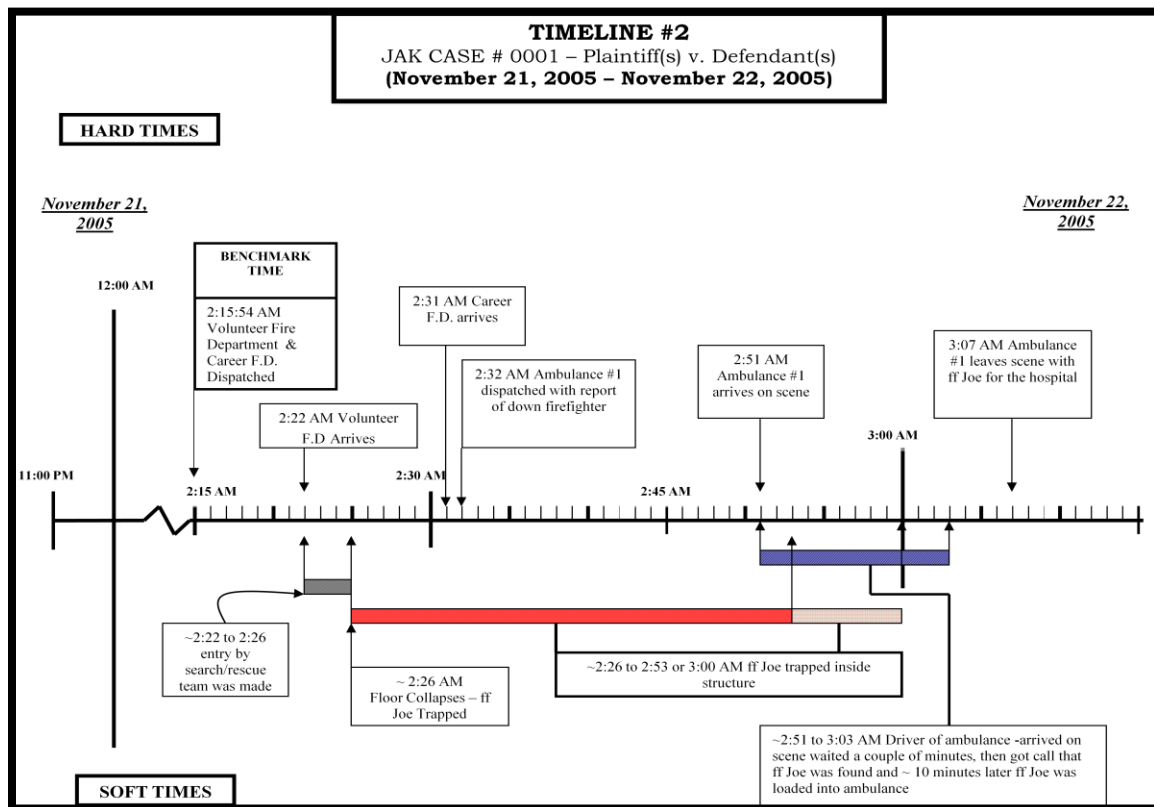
TIMELINE #2
JAK CASE # 0001 – Plaintiff(s) v. Defendant(s)
(November 21, 2005 – November 22, 2005)

HARD TIMES

November 21, 2005

November 22, 2005

12:00 AM

BENCHMARK TIME

2:15:54 AM Volunteer Fire Department & Career F.D. Dispatched

2:31 AM Career F.D. arrives

2:32 AM Ambulance #1 dispatched with report of down firefighter

2:51 AM Ambulance #1 arrives on scene

3:07 AM Ambulance #1 leaves scene with ff Joe for the hospital

2:22 AM Volunteer F.D Arrives

3:00 AM

11:00 PM

2:15 AM

2:30 AM

2:45 AM

~2:22 to 2:26 entry by search/rescue team was made

~ 2:26 AM Floor Collapses – ff Joe Trapped

~2:26 to 2:53 or 3:00 AM ff Joe trapped inside structure

~2:51 to 3:03 AM Driver of ambulance -arrived on scene waited a couple of minutes, then got call that ff Joe was found and ~ 10 minutes later ff Joe was loaded into ambulance

SOFT TIMES